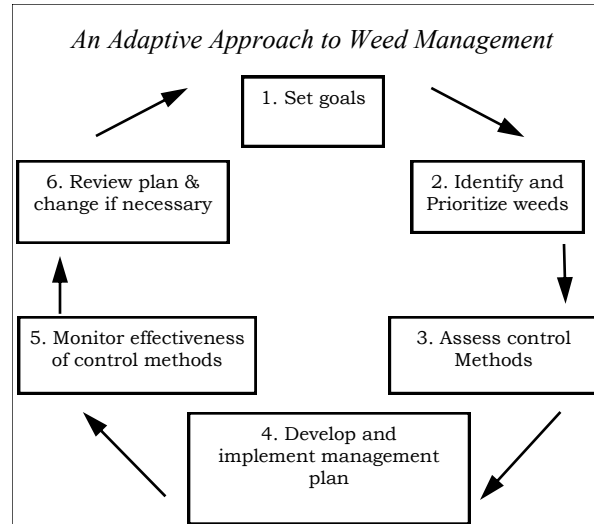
An Adaptive Approach to Weed Management

1. Set goals

2. Identify and Prioritize weeds

3. Assess control Methods

4. Develop and implement management plan

5. Monitor effectiveness of control methods

6. Review plan & change if necessary